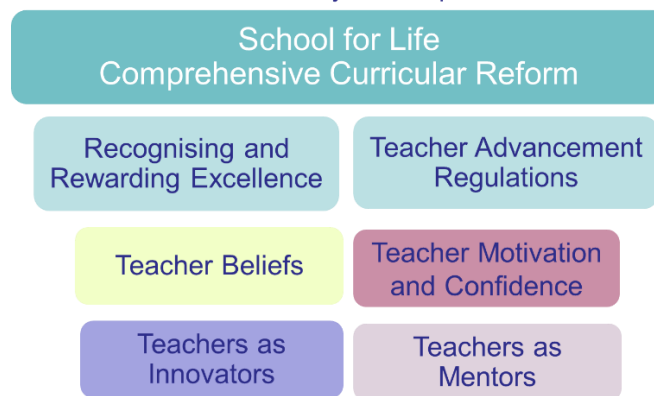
School for Life
Comprehensive Curricular Reform

Recognising and Rewarding Excellence

Teacher Advancement Regulations

Teacher Beliefs

Teacher Motivation and Confidence

Teachers as Innovators

Teachers as Mentors